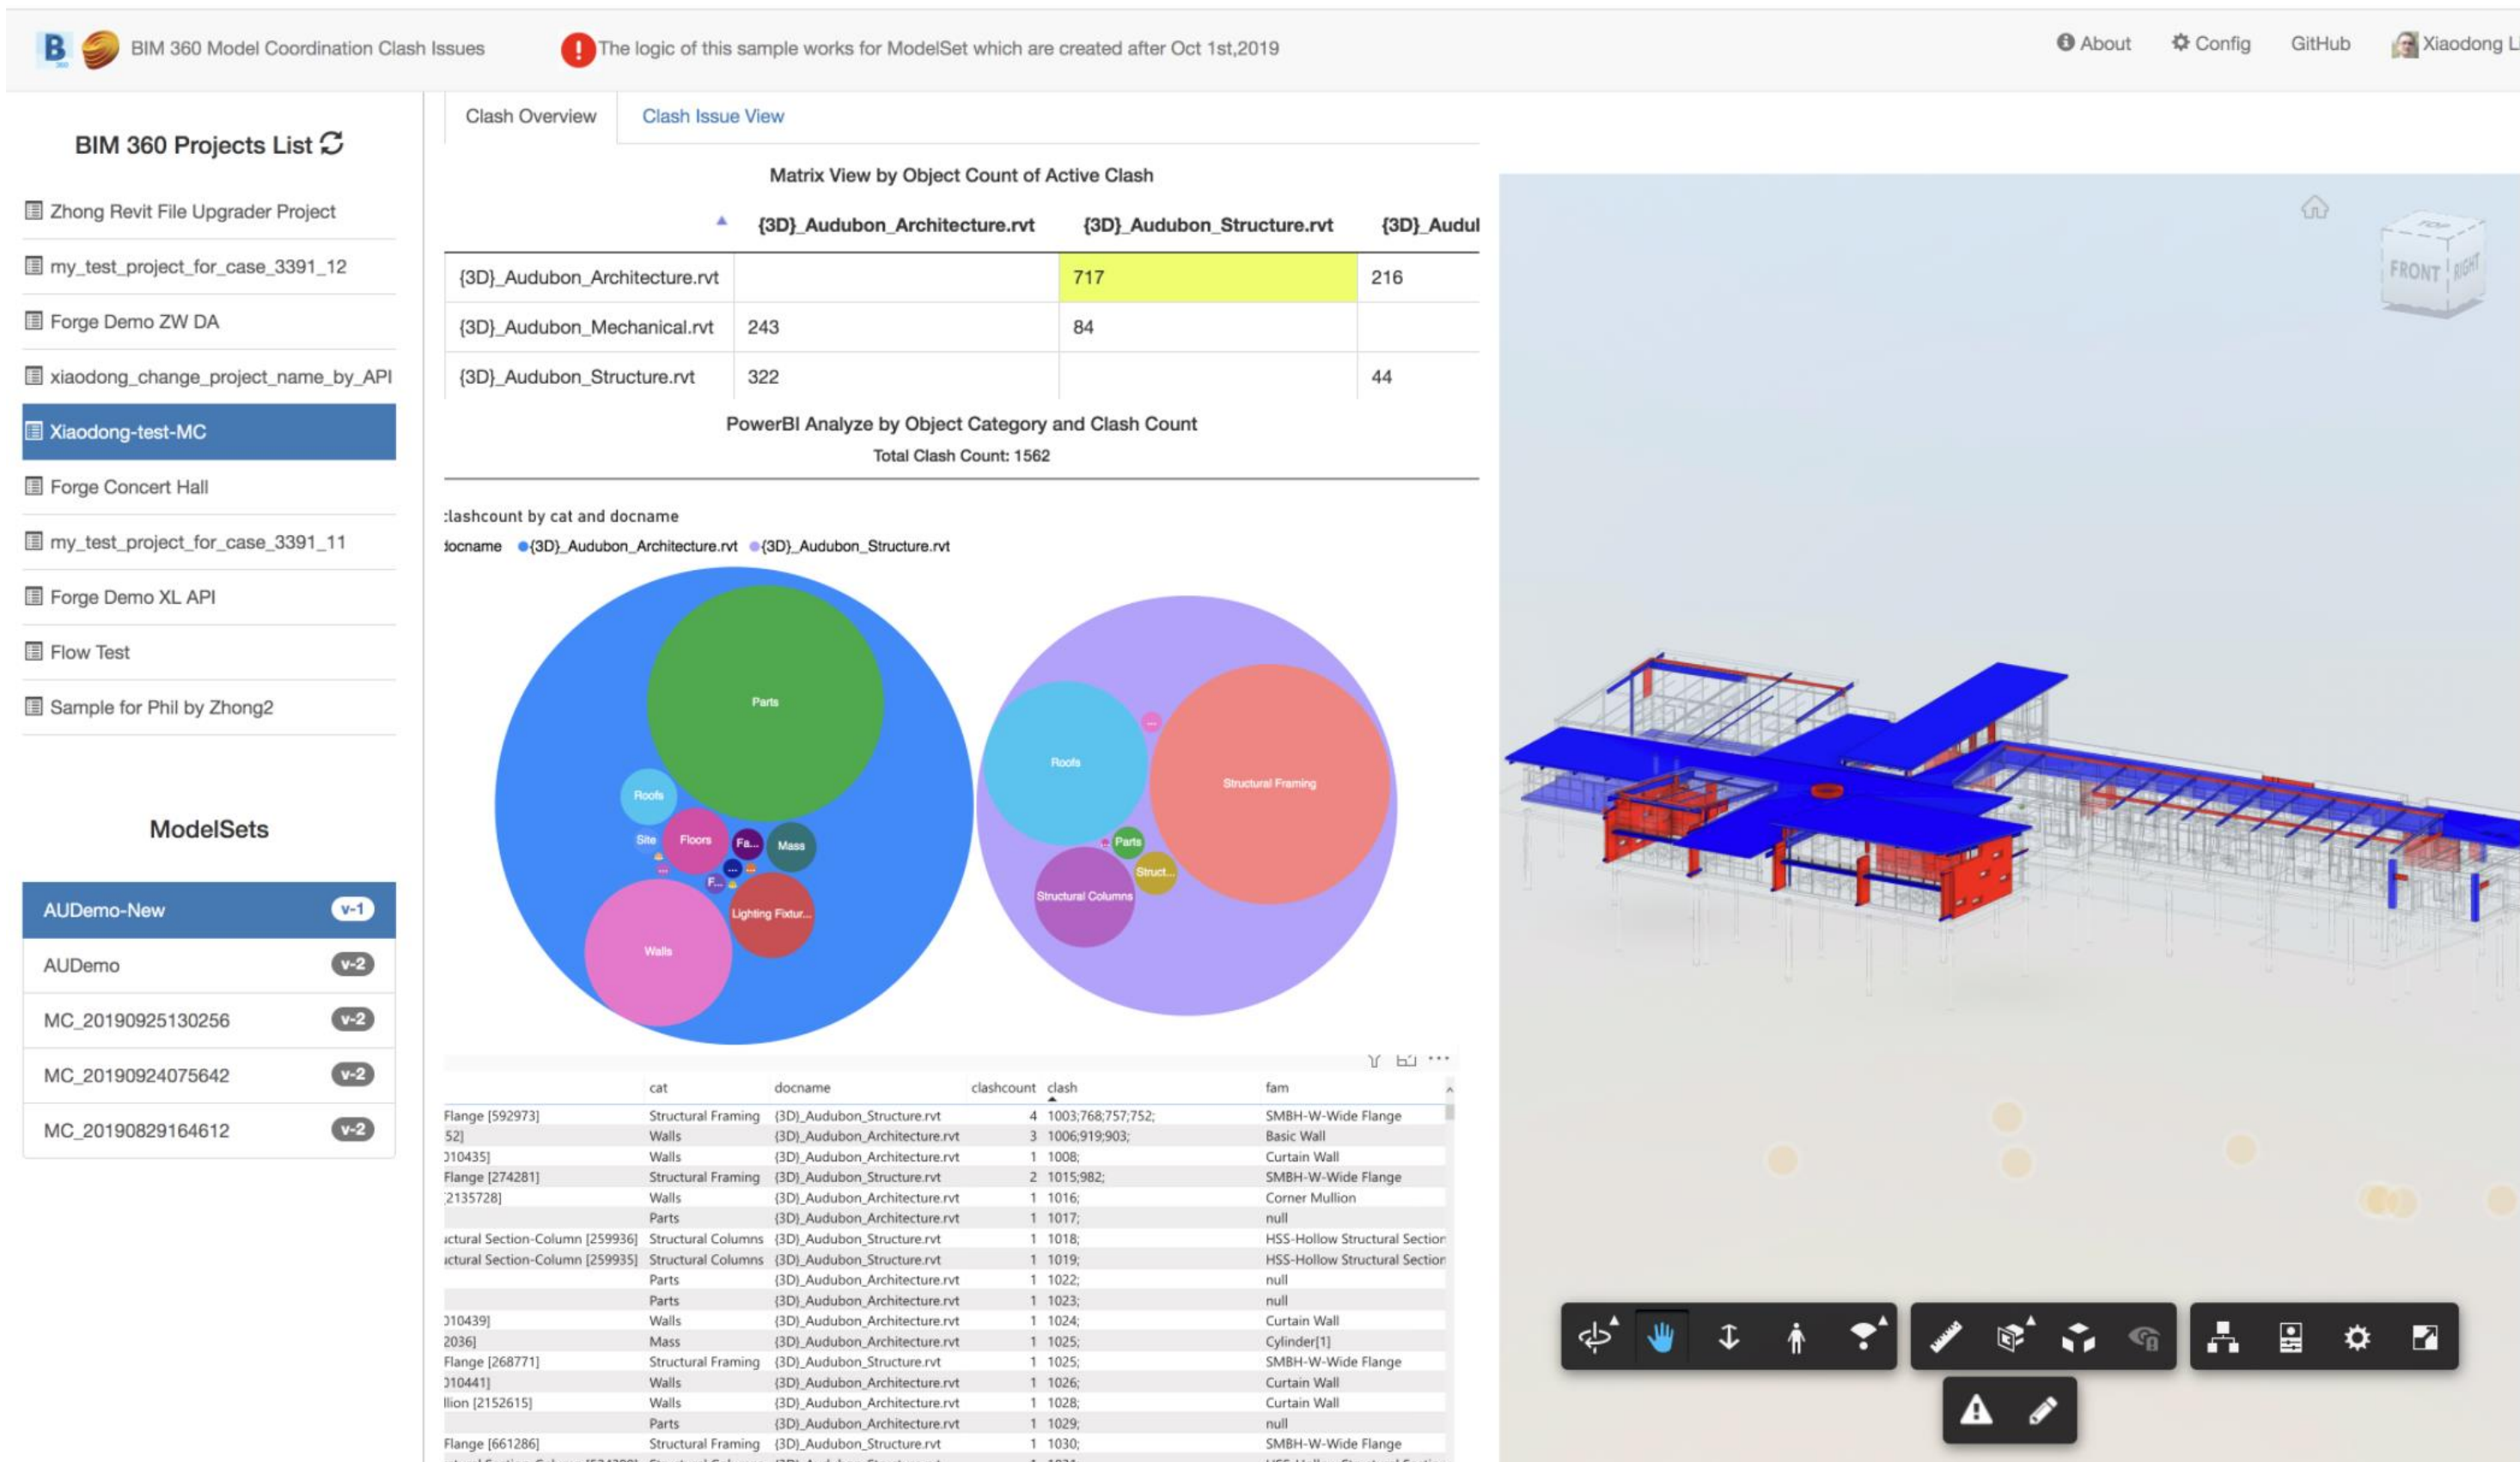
BIM 360 Model Coordination Clash Issues

The logic of this sample works for ModelSet which are created after Oct 1st,2019

About Config GitHub Xiaodong L

BIM 360 Projects List

Zhong Revit File Upgrader Project
my_test_project_for_case_3391_12
Forge Demo ZW DA
xiaodong_change_project_name_by_API
Xiaodong-test-MC
Forge Concert Hall
my_test_project_for_case_3391_11
Forge Demo XL API
Flow Test
Sample for Phil by Zhong2

ModelSets

| | |
|---|---|
| AUDemo-New | v-1 |
| AUDemo | v-2 |
| MC_20190925130256 | v-2 |
| MC_20190924075642 | v-2 |
| MC_20190829164612 | v-2 |

Clash Overview Clash Issue View

Matrix View by Object Count of Active Clash

| | {3D}_Audubon_Architecture.rvt | {3D}_Audubon_Structure.rvt | {3D}_Audul |
|---|---|---|---|
| {3D}_Audubon_Architecture.rvt | | 717 | 216 |
| {3D}_Audubon_Mechanical.rvt | 243 | 84 | |
| {3D}_Audubon_Structure.rvt | 322 | | 44 |

PowerBI Analyze by Object Category and Clash Count
Total Clash Count: 1562

:lashcount by cat and docname
locname ●{3D}_Audubon_Architecture.rvt ●{3D}_Audubon_Structure.rvt

Parts Roofs Site Floors Fa... Mass F... Lighting Fixtur... Walls
Roofs Structural Framing Parts Struct... Structural Columns

| | cat | docname | clashcount | clash | fam |
|---|---|---|---|---|---|
| Flange [592973] | Structural Framing | {3D}_Audubon_Structure.rvt | 4 | 1003;768;757;752; | SMBH-W-Wide Flange |
| 52] | Walls | {3D}_Audubon_Architecture.rvt | 3 | 1006;919;903; | Basic Wall |
| )10435] | Walls | {3D}_Audubon_Architecture.rvt | 1 | 1008; | Curtain Wall |
| Flange [274281] | Structural Framing | {3D}_Audubon_Structure.rvt | 2 | 1015;982; | SMBH-W-Wide Flange |
| 2135728] | Walls | {3D}_Audubon_Architecture.rvt | 1 | 1016; | Corner Mullion |
| | Parts | {3D}_Audubon_Architecture.rvt | 1 | 1017; | null |
| ictural Section-Column [259936] | Structural Columns | {3D}_Audubon_Structure.rvt | 1 | 1018; | HSS-Hollow Structural Section |
| ictural Section-Column [259935] | Structural Columns | {3D}_Audubon_Structure.rvt | 1 | 1019; | HSS-Hollow Structural Section |
| | Parts | {3D}_Audubon_Architecture.rvt | 1 | 1022; | null |
| | Parts | {3D}_Audubon_Architecture.rvt | 1 | 1023; | null |
| )10439] | Walls | {3D}_Audubon_Architecture.rvt | 1 | 1024; | Curtain Wall |
| 2036] | Mass | {3D}_Audubon_Architecture.rvt | 1 | 1025; | Cylinder[1] |
| Flange [268771] | Structural Framing | {3D}_Audubon_Structure.rvt | 1 | 1025; | SMBH-W-Wide Flange |
| )10441] | Walls | {3D}_Audubon_Architecture.rvt | 1 | 1026; | Curtain Wall |
| llion [2152615] | Walls | {3D}_Audubon_Architecture.rvt | 1 | 1028; | Curtain Wall |
| | Parts | {3D}_Audubon_Architecture.rvt | 1 | 1029; | null |
| Flange [661286] | Structural Framing | {3D}_Audubon_Structure.rvt | 1 | 1030; | SMBH-W-Wide Flange |

FRONT RIGHT